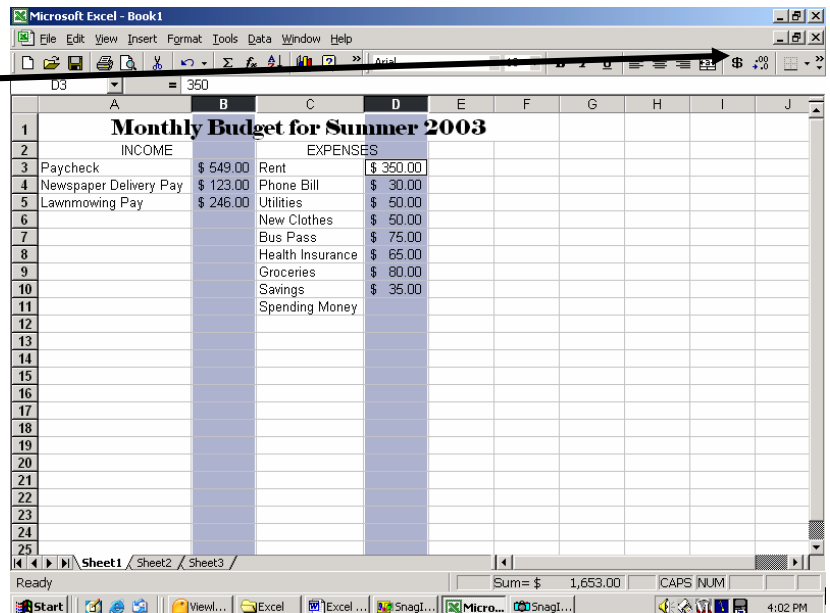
Microsoft Excel - Book1

File Edit View Insert Format Tools Data Window Help

Arial

D3 = 350

| | A | B | C | D | E | F | G | H | I | J |
|---|---|---|---|---|---|---|---|---|---|---|
| 1 | Monthly Budget for Summer 2003 | | | | | | | | | |
| 2 | INCOME | | EXPENSES | | | | | | | |
| 3 | Paycheck | $ 549.00 | Rent | $ 350.00 | | | | | | |
| 4 | Newspaper Delivery Pay | $ 123.00 | Phone Bill | $ 30.00 | | | | | | |
| 5 | Lawnmowing Pay | $ 246.00 | Utilities | $ 50.00 | | | | | | |
| 6 | | | New Clothes | $ 50.00 | | | | | | |
| 7 | | | Bus Pass | $ 75.00 | | | | | | |
| 8 | | | Health Insurance | $ 65.00 | | | | | | |
| 9 | | | Groceries | $ 80.00 | | | | | | |
| 10 | | | Savings | $ 35.00 | | | | | | |
| 11 | | | Spending Money | | | | | | | |
| 12 | | | | | | | | | | |
| 13 | | | | | | | | | | |
| 14 | | | | | | | | | | |
| 15 | | | | | | | | | | |
| 16 | | | | | | | | | | |
| 17 | | | | | | | | | | |
| 18 | | | | | | | | | | |
| 19 | | | | | | | | | | |
| 20 | | | | | | | | | | |
| 21 | | | | | | | | | | |
| 22 | | | | | | | | | | |
| 23 | | | | | | | | | | |
| 24 | | | | | | | | | | |
| 25 | | | | | | | | | | |

Sheet1 Sheet2 Sheet3

Ready Sum= $ 1,653.00 CAPS NUM

Start Viewl... Excel Excel ... SnagI... Micro... SnagI... 4:02 PM